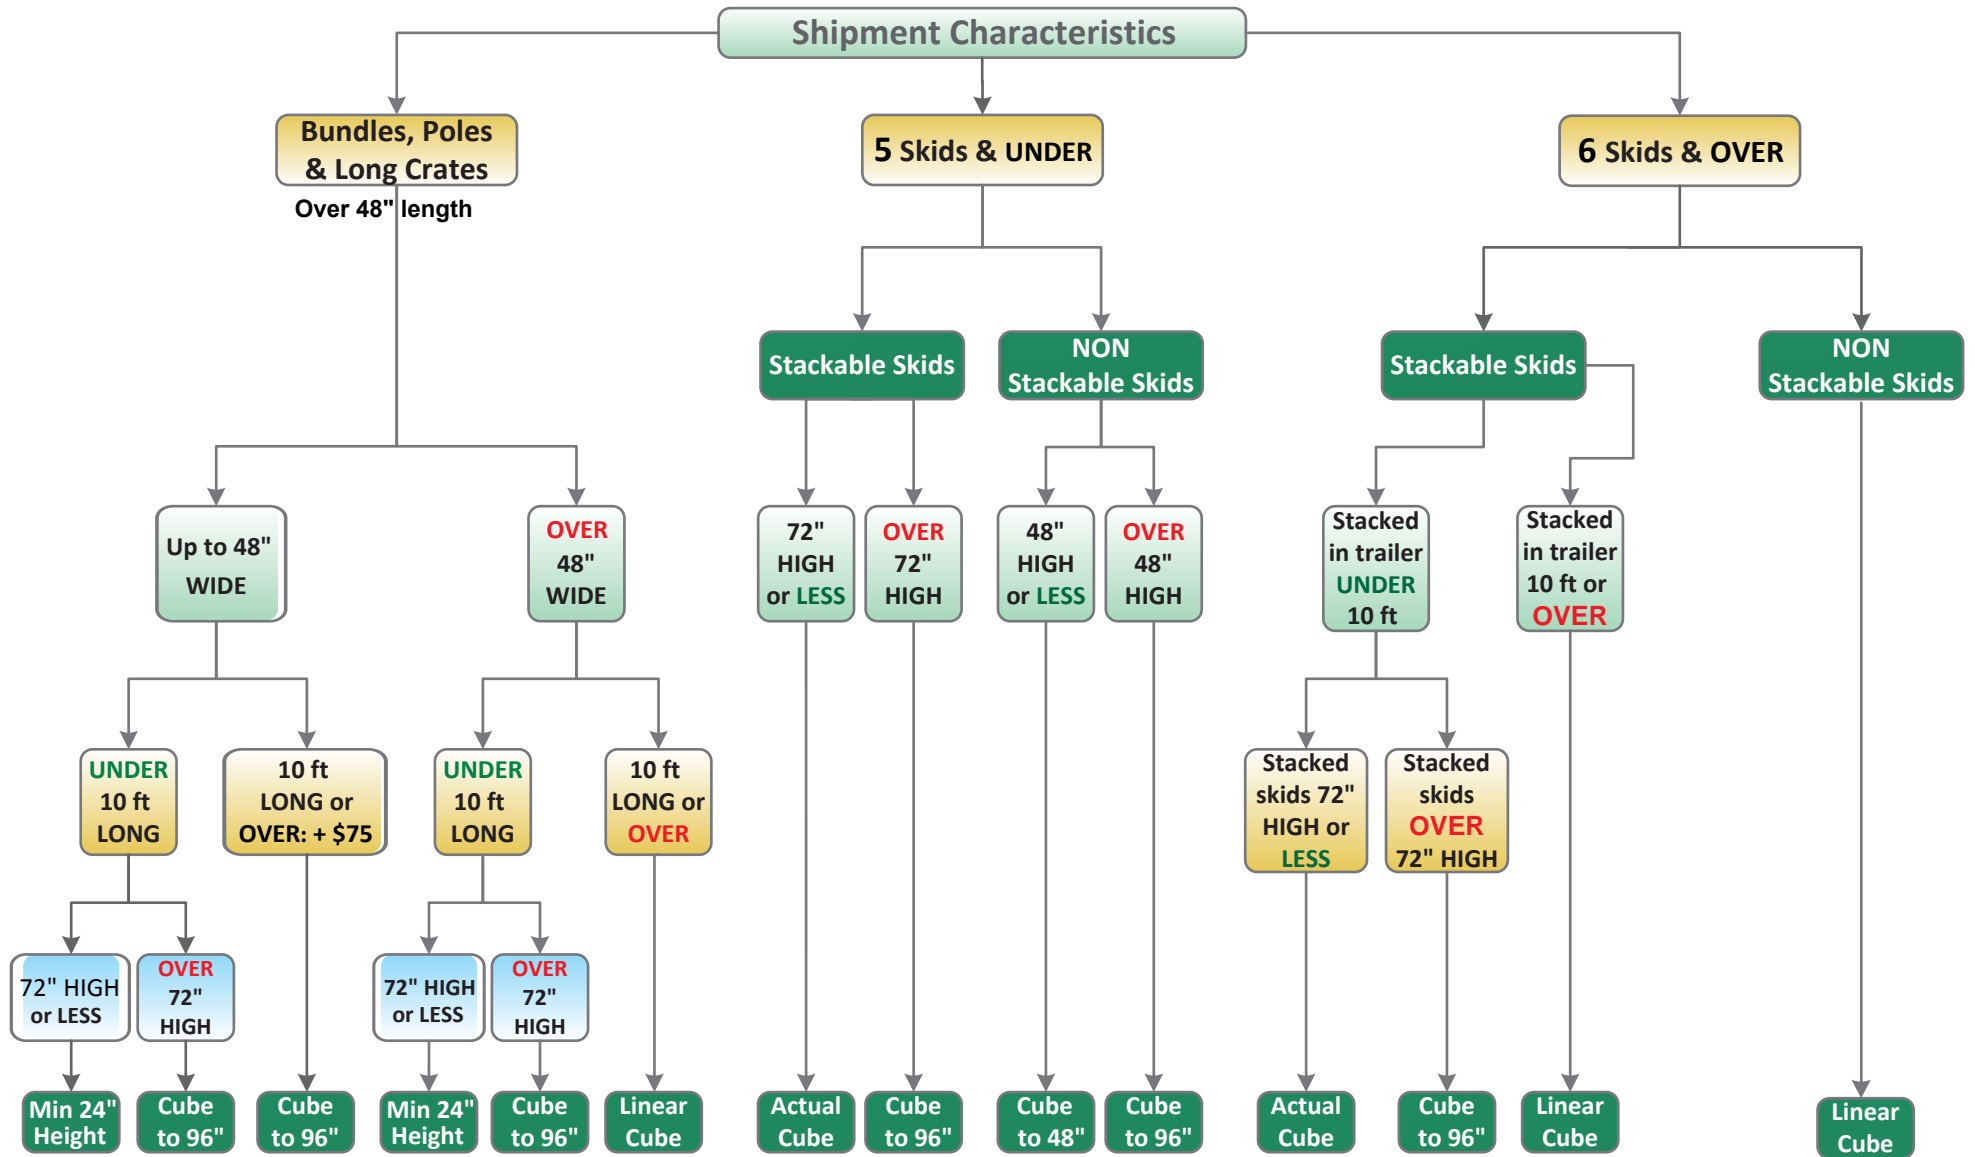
Shipment Characteristics

Bundles, Poles & Long Crates
Over 48" length

5 Skids & UNDER

6 Skids & OVER

Stackable Skids

NON Stackable Skids

Stackable Skids

NON Stackable Skids

Up to 48" WIDE

OVER 48" WIDE

72" HIGH or LESS

OVER 72" HIGH

48" HIGH or LESS

OVER 48" HIGH

Stacked in trailer UNDER 10 ft

Stacked in trailer 10 ft or OVER

UNDER 10 ft LONG

10 ft LONG or OVER: + $75

UNDER 10 ft LONG

10 ft LONG or OVER

Stacked skids 72" HIGH or LESS

Stacked skids OVER 72" HIGH

72" HIGH or LESS

OVER 72" HIGH

72" HIGH or LESS

OVER 72" HIGH

Min 24" Height

Cube to 96"

Cube to 96"

Min 24" Height

Cube to 96"

Linear Cube

Actual Cube

Cube to 96"

Cube to 48"

Cube to 96"

Actual Cube

Cube to 96"

Linear Cube

Linear Cube